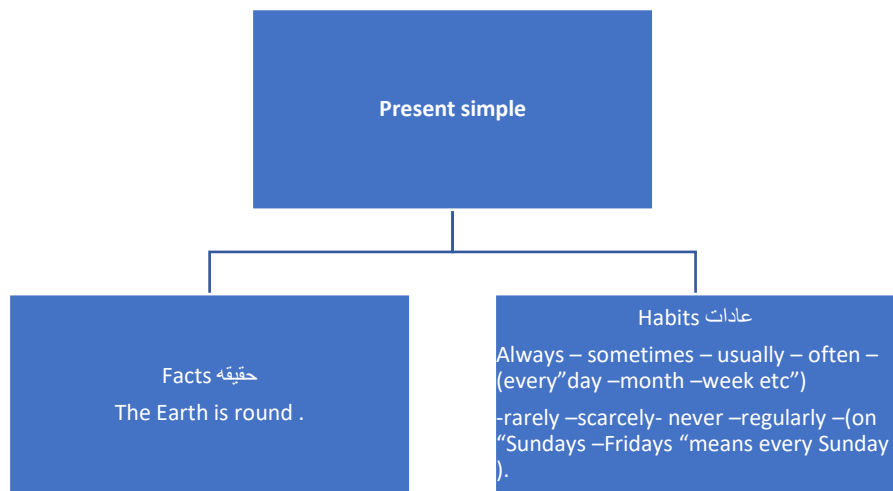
Present simple

Facts حقيقه

The Earth is round .

Habits عادات

Always – sometimes – usually – often – (every"day –month –week etc")

-rarely –scarcely- never –regularly –(on "Sundays –Fridays "means every Sunday ).